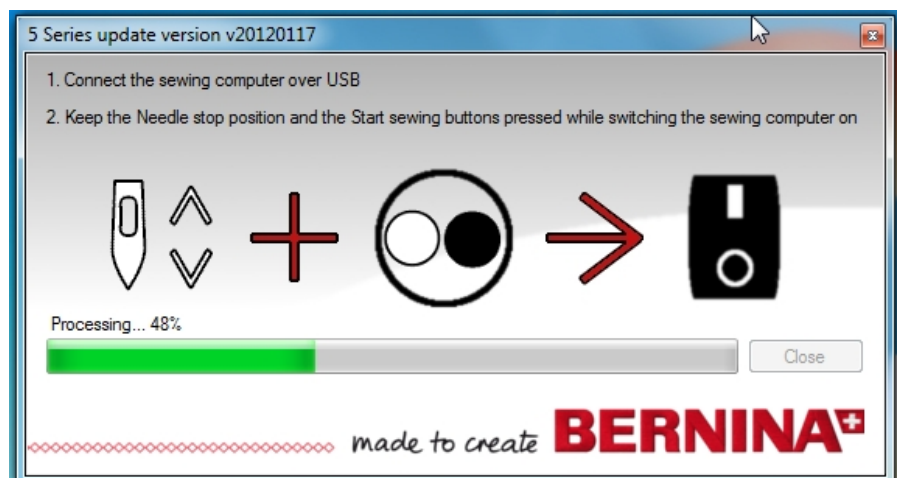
5 Series update version v20120117

1. Connect the sewing computer over USB

2. Keep the Needle stop position and the Start sewing buttons pressed while switching the sewing computer on

Processing... 48%

Close

made to create BERNINA